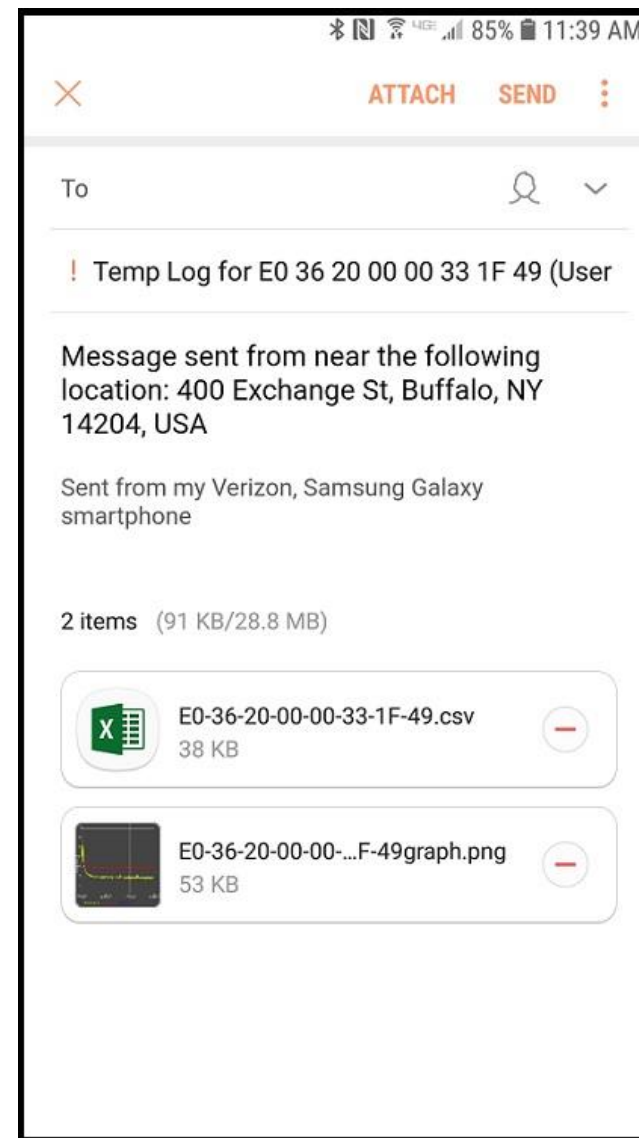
85% 11:39 AM

ATTACH SEND

To

! Temp Log for E0 36 20 00 00 33 1F 49 (User

Message sent from near the following location: 400 Exchange St, Buffalo, NY 14204, USA

Sent from my Verizon, Samsung Galaxy smartphone

2 items (91 KB/28.8 MB)

E0-36-20-00-00-33-1F-49.csv
38 KB

E0-36-20-00-00-...F-49graph.png
53 KB